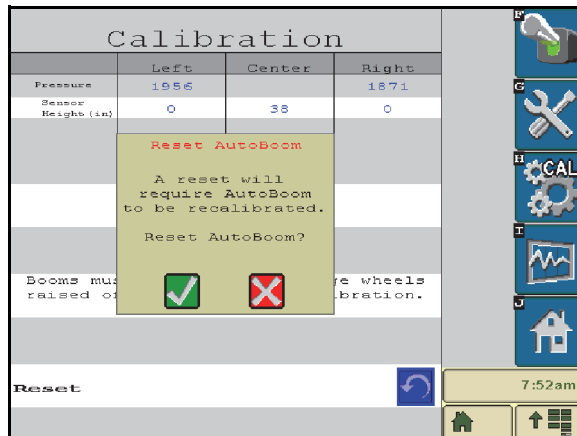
Calibration

| | Left | Center | Right |
|---|---|---|---|
| Pressure | 1956 | | 1871 |
| Sensor Height (in) | 0 | 38 | 0 |

Reset AutoBoom

A reset will require AutoBoom to be recalibrated.

Reset AutoBoom?

Booms mu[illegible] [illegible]e wheels raised o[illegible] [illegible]libration.

Reset

F
G
H
CAL
I
J

7:52am